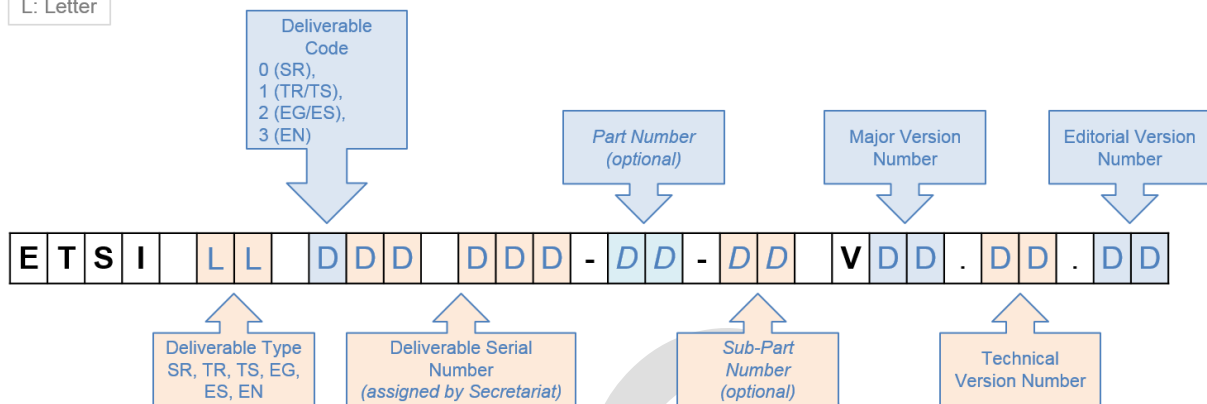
L: Letter

Deliverable Code
0 (SR),
1 (TR/TS),
2 (EG/ES),
3 (EN)

*Part Number (optional)*

Major Version Number

Editorial Version Number

| E | T | S | I | | L | L | | D | D | D | | D | D | D | - | *D* | *D* | - | *D* | *D* | | V | D | D | . | D | D | . | D | D |
|---|---|---|---|---|---|---|---|---|---|---|---|---|---|---|---|---|---|---|---|---|---|---|---|---|---|---|---|---|---|---|

Deliverable Type
SR, TR, TS, EG, ES, EN

Deliverable Serial Number
*(assigned by Secretariat)*

*Sub-Part Number (optional)*

Technical Version Number